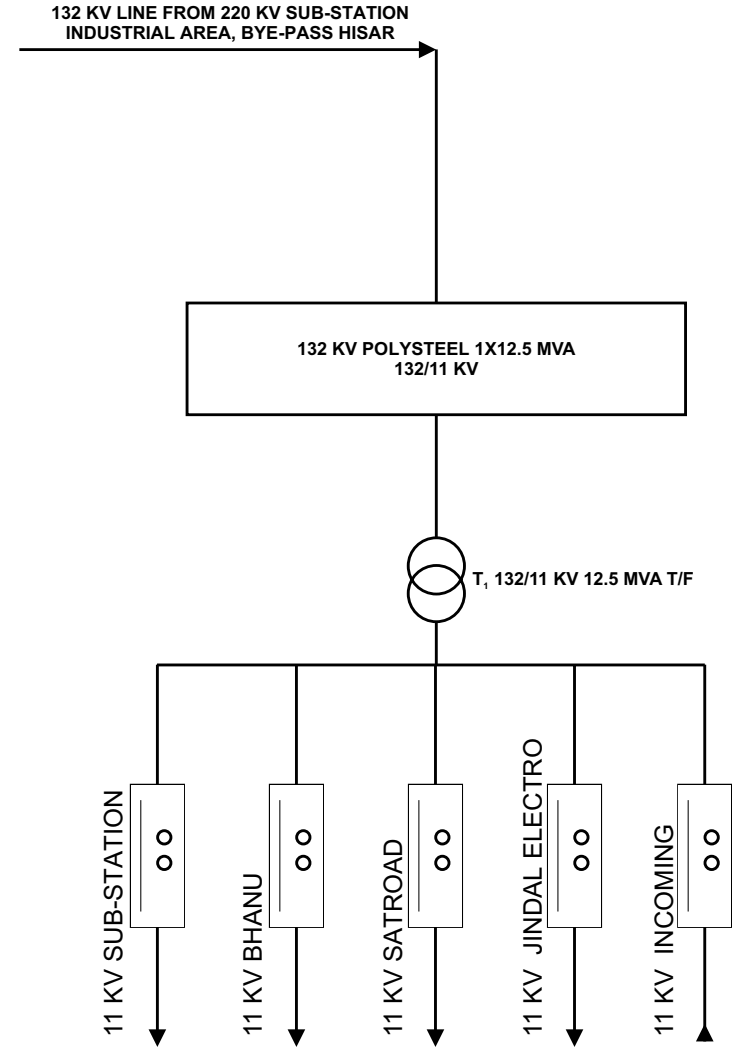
132 KV LINE FROM 220 KV SUB-STATION INDUSTRIAL AREA, BYE-PASS HISAR

132 KV POLYSTEEL 1X12.5 MVA
132/11 KV

$T_1$ 132/11 KV 12.5 MVA T/F

11 KV SUB-STATION

11 KV BHANU

11 KV SATROAD

11 KV JINDAL ELECTRO

11 KV INCOMING